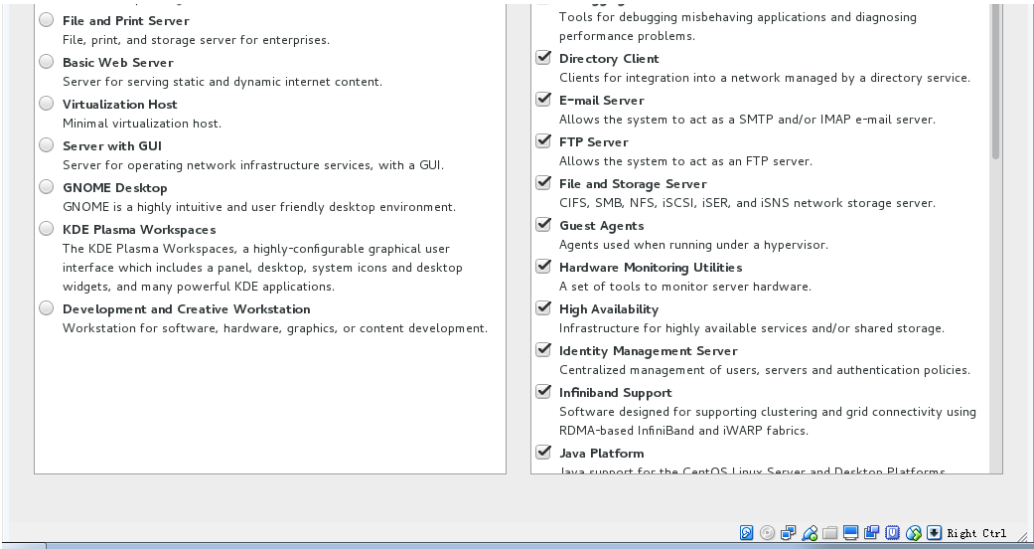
File and Print Server
File, print, and storage server for enterprises.
Basic Web Server
Server for serving static and dynamic internet content.
Virtualization Host
Minimal virtualization host.
Server with GUI
Server for operating network infrastructure services, with a GUI.
GNOME Desktop
GNOME is a highly intuitive and user friendly desktop environment.
KDE Plasma Workspaces
The KDE Plasma Workspaces, a highly-configurable graphical user interface which includes a panel, desktop, system icons and desktop widgets, and many powerful KDE applications.
Development and Creative Workstation
Workstation for software, hardware, graphics, or content development.

Tools for debugging misbehaving applications and diagnosing performance problems.
Directory Client
Clients for integration into a network managed by a directory service.
E-mail Server
Allows the system to act as a SMTP and/or IMAP e-mail server.
FTP Server
Allows the system to act as an FTP server.
File and Storage Server
CIFS, SMB, NFS, iSCSI, iSER, and iSNS network storage server.
Guest Agents
Agents used when running under a hypervisor.
Hardware Monitoring Utilities
A set of tools to monitor server hardware.
High Availability
Infrastructure for highly available services and/or shared storage.
Identity Management Server
Centralized management of users, servers and authentication policies.
Infiniband Support
Software designed for supporting clustering and grid connectivity using RDMA-based InfiniBand and iWARP fabrics.
Java Platform
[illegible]

Right Ctrl